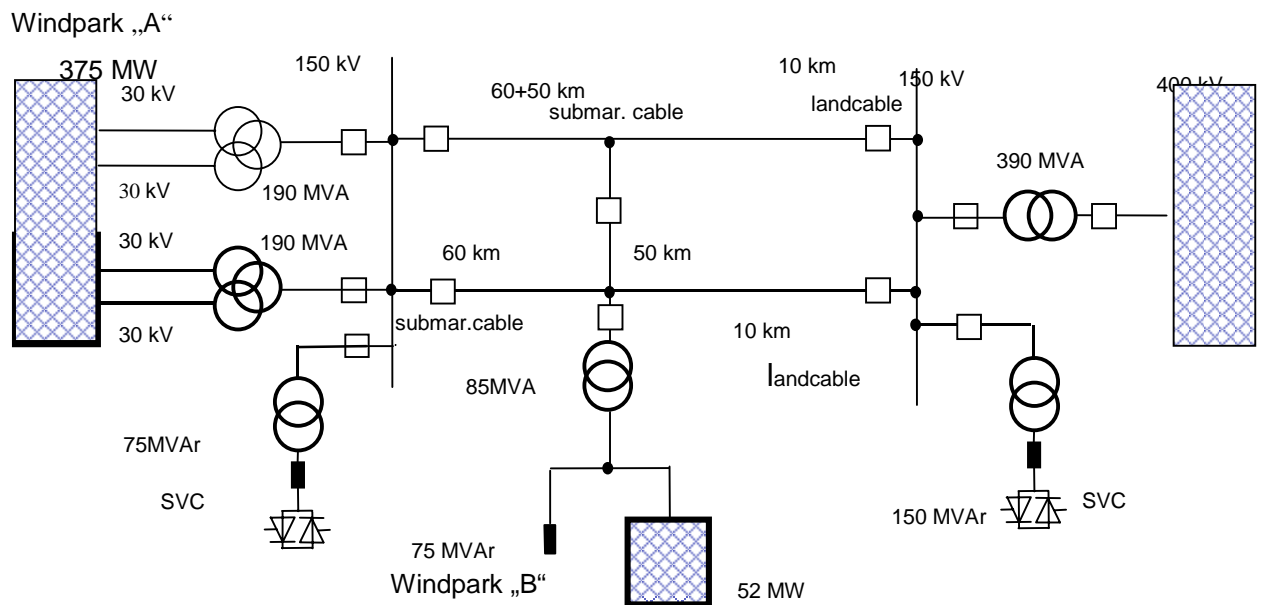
Windpark „A“

375 MW

30 kV

30 kV

30 kV

30 kV

190 MVA

190 MVA

150 kV

60+50 km
submar. cable

10 km
landcable

150 kV

400 kV

390 MVA

60 km

50 km

submar.cable

10 km

landcable

85MVA

75MVAr

SVC

75 MVAr

Windpark „B“

52 MW

150 MVAr

SVC